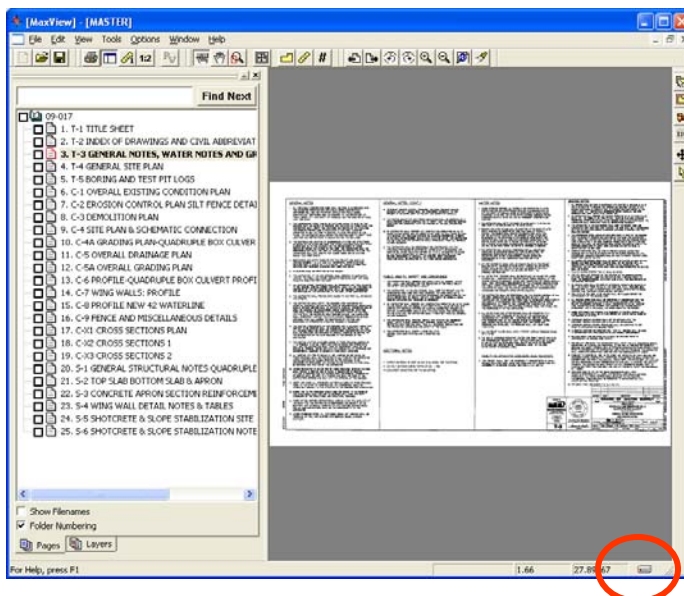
[MaxView] - [MASTER]

File Edit View Tools Options Window Help

1:2

Find Next

09-017
1. T-1 TITLE SHEET
2. T-2 INDEX OF DRAWINGS AND CIVIL ABBREVIAT
3. T-3 GENERAL NOTES, WATER NOTES AND GE
4. T-4 GENERAL SITE PLAN
5. T-5 BORING AND TEST PIT LOGS
6. C-1 OVERALL EXISTING CONDITION PLAN
7. C-2 EROSION CONTROL PLAN SILT FENCE DETAI
8. C-3 DEMOLITION PLAN
9. C-4 SITE PLAN & SCHEMATIC CONNECTION
10. C-4A GRADING PLAN-QUADRUPLE BOX CULVER
11. C-5 OVERALL DRAINAGE PLAN
12. C-5A OVERALL GRADING PLAN
13. C-6 PROFILE-QUADRUPLE BOX CULVERT PROFI
14. C-7 WING WALLS: PROFILE
15. C-8 PROFILE NEW 42 WATERLINE
16. C-9 FENCE AND MISCELLANEOUS DETAILS
17. C-X1 CROSS SECTIONS PLAN
18. C-X2 CROSS SECTIONS 1
19. C-X3 CROSS SECTIONS 2
20. S-1 GENERAL STRUCTURAL NOTES QUADRUPLE
21. S-2 TOP SLAB BOTTOM SLAB & APRON
22. S-3 CONCRETE APRON SECTION REINFORCEMI
23. S-4 WING WALL DETAIL NOTES & TABLES
24. S-5 SHOTCRETE & SLOPE STABILIZATION SITE
25. S-6 SHOTCRETE & SLOPE STABILIZATION NOTE

Show Filenames
Folder Numbering
Pages Layers

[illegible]

For Help, press F1
1.66
27.89, 67